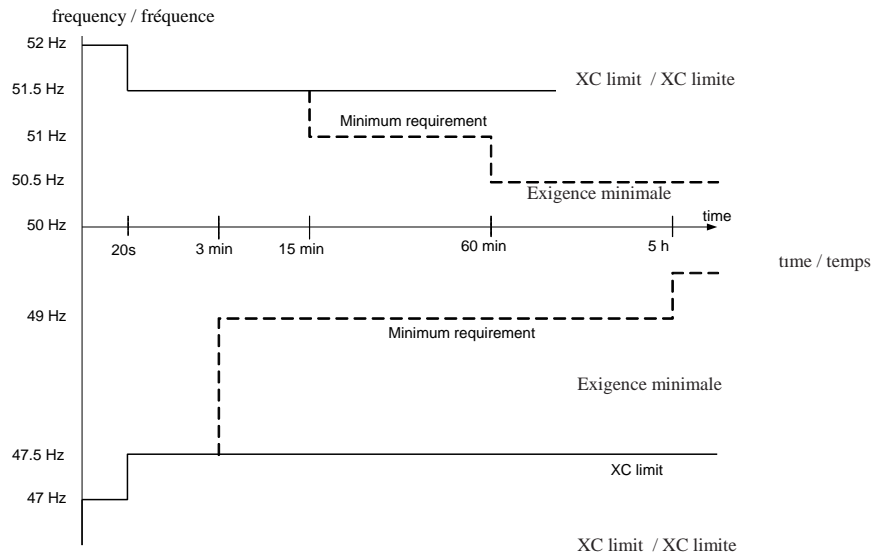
frequency / fréquence

52 Hz

51.5 Hz

51 Hz

50.5 Hz

50 Hz

49 Hz

47.5 Hz

47 Hz

XC limit / XC limite

Minimum requirement

Exigence minimale

20s

3 min

15 min

60 min

5 h

time

tıme / temps

Minimum requirement

Exigence minimale

XC limit

XC limit / XC limite